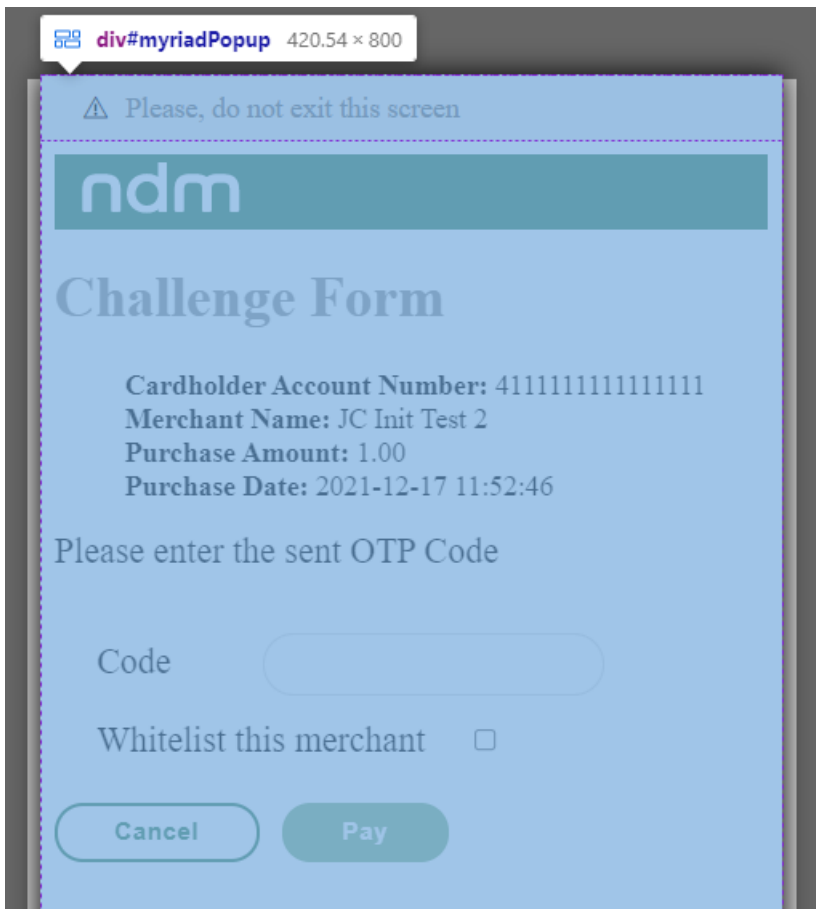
div#myriadPopup 420.54 × 800

⚠ Please, do not exit this screen

ndm

Challenge Form

**Cardholder Account Number:** 4111111111111111
**Merchant Name:** JC Init Test 2
**Purchase Amount:** 1.00
**Purchase Date:** 2021-12-17 11:52:46

Please enter the sent OTP Code

Code

Whitelist this merchant

Cancel

Pay